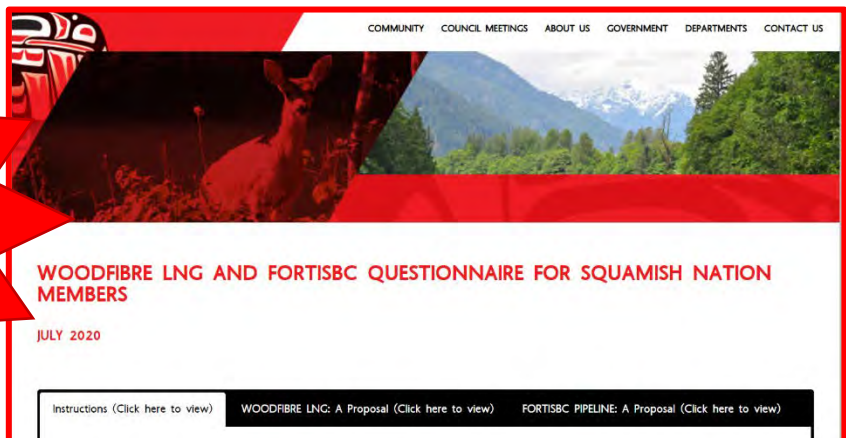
COMMUNITY COUNCIL MEETINGS ABOUT US GOVERNMENT DEPARTMENTS CONTACT US

WOODFIBRE LNG AND FORTISBC QUESTIONNAIRE FOR SQUAMISH NATION MEMBERS

JULY 2020

Instructions (Click here to view) WOODFIBRE LNG: A Proposal (Click here to view) FORTISBC PIPELINE: A Proposal (Click here to view)